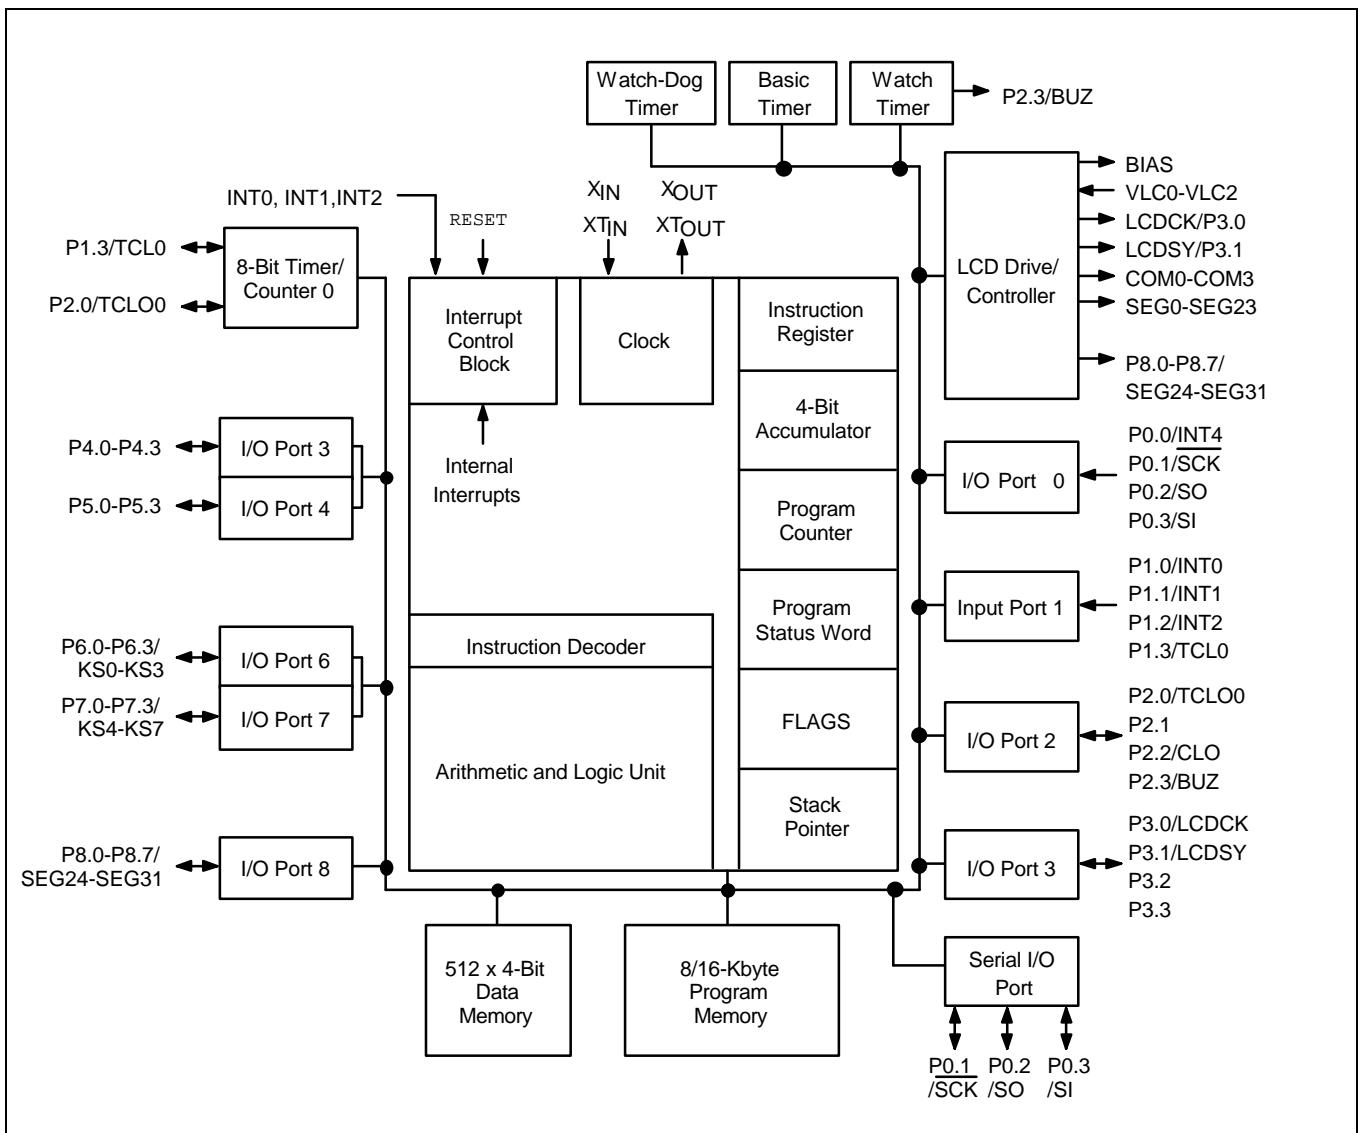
Watch-Dog Timer

Basic Timer

Watch Timer

P2.3/BUZ

INT0, INT1,INT2

RESET

$X_{IN}$

$X_{OUT}$

$XT_{IN}$

$XT_{OUT}$

P1.3/TCL0

P2.0/TCLO0

8-Bit Timer/ Counter 0

Interrupt Control Block

Clock

Instruction Register

LCD Drive/ Controller

BIAS

VLC0-VLC2

LCDCK/P3.0

LCDSY/P3.1

COM0-COM3

SEG0-SEG23

P8.0-P8.7/ SEG24-SEG31

4-Bit Accumulator

P4.0-P4.3

I/O Port 3

Internal Interrupts

P5.0-P5.3

I/O Port 4

I/O Port 0

P0.0/$\overline{INT4}$

P0.1/$\overline{SCK}$

P0.2/SO

P0.3/SI

Program Counter

Program Status Word

Input Port 1

P1.0/INT0

P1.1/INT1

P1.2/INT2

P1.3/TCL0

Instruction Decoder

P6.0-P6.3/ KS0-KS3

I/O Port 6

P7.0-P7.3/ KS4-KS7

I/O Port 7

FLAGS

I/O Port 2

P2.0/TCLO0

P2.1

P2.2/CLO

P2.3/BUZ

Arithmetic and Logic Unit

Stack Pointer

P8.0-P8.7/ SEG24-SEG31

I/O Port 8

I/O Port 3

P3.0/LCDCK

P3.1/LCDSY

P3.2

P3.3

Serial I/O Port

512 x 4-Bit Data Memory

8/16-Kbyte Program Memory

P0.1 /$\overline{SCK}$

P0.2 /SO

P0.3 /SI